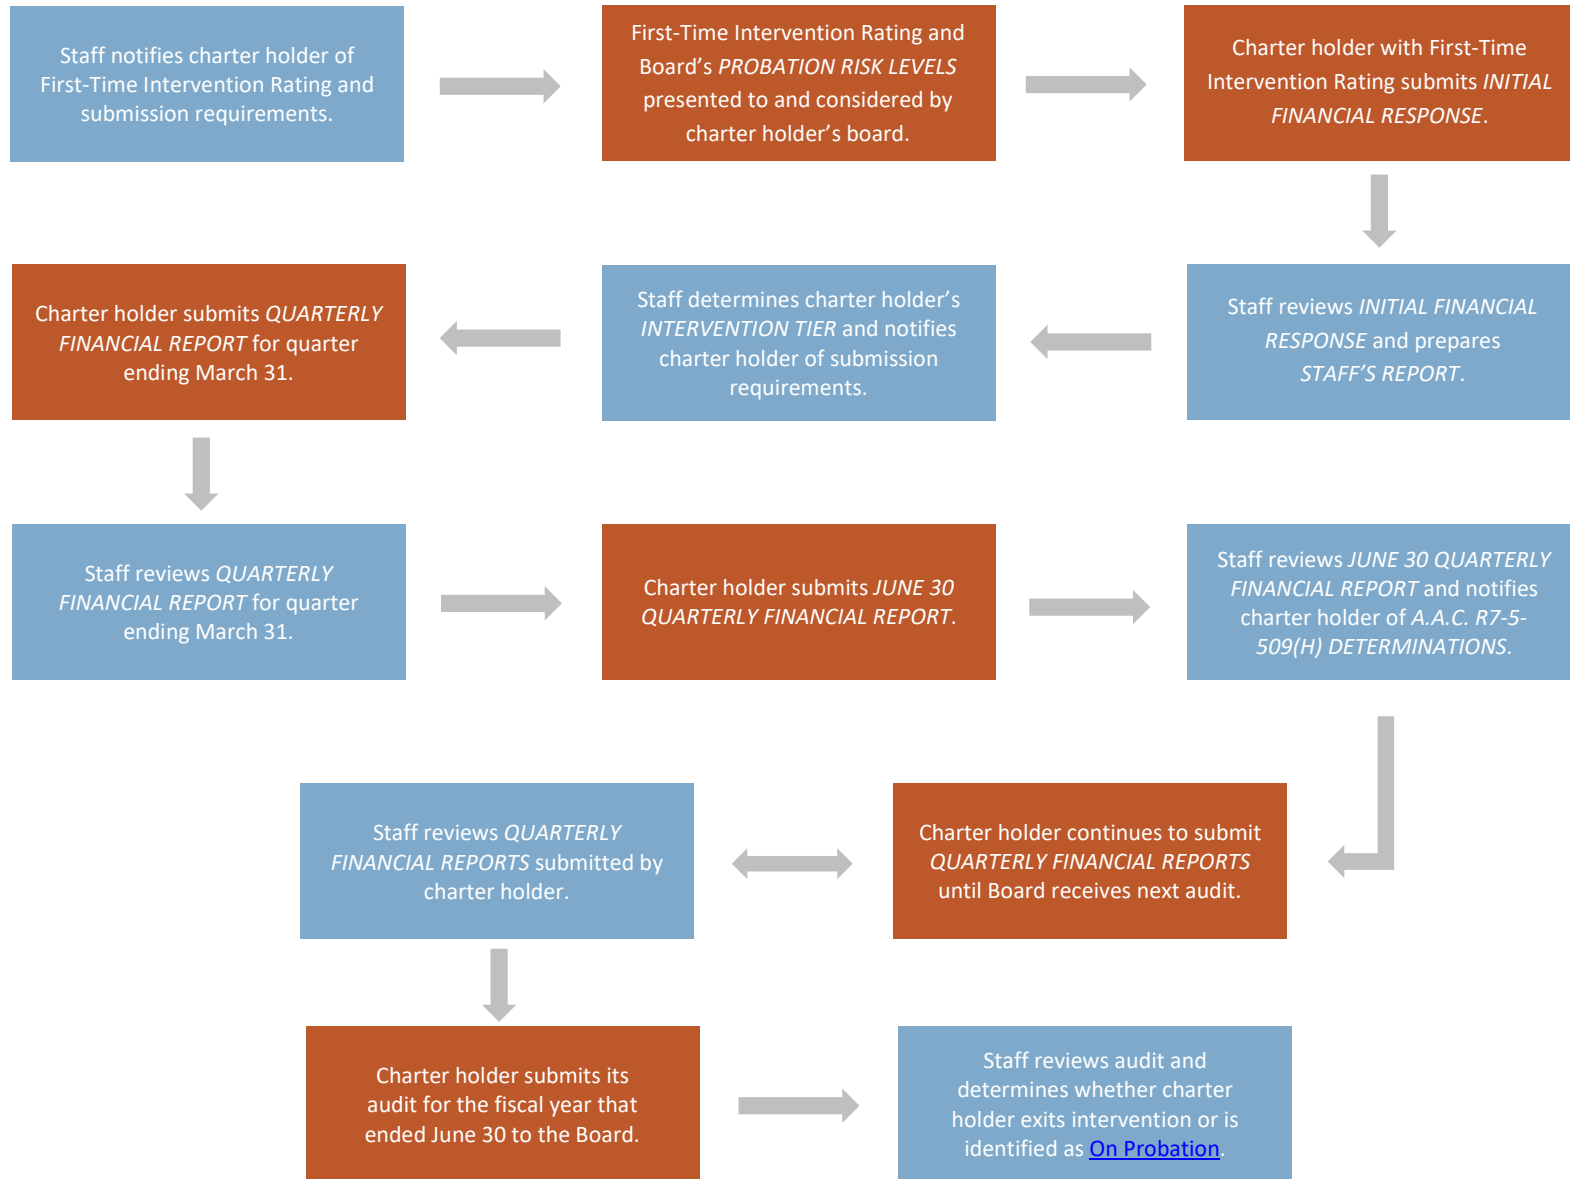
Staff notifies charter holder of First-Time Intervention Rating and submission requirements.

First-Time Intervention Rating and Board's *PROBATION RISK LEVELS* presented to and considered by charter holder's board.

Charter holder with First-Time Intervention Rating submits *INITIAL FINANCIAL RESPONSE*.

Staff reviews *INITIAL FINANCIAL RESPONSE* and prepares *STAFF'S REPORT*.

Staff determines charter holder's *INTERVENTION TIER* and notifies charter holder of submission requirements.

Charter holder submits *QUARTERLY FINANCIAL REPORT* for quarter ending March 31.

Staff reviews *QUARTERLY FINANCIAL REPORT* for quarter ending March 31.

Charter holder submits *JUNE 30 QUARTERLY FINANCIAL REPORT*.

Staff reviews *JUNE 30 QUARTERLY FINANCIAL REPORT* and notifies charter holder of *A.A.C. R7-5-509(H) DETERMINATIONS*.

Charter holder continues to submit *QUARTERLY FINANCIAL REPORTS* until Board receives next audit.

Staff reviews *QUARTERLY FINANCIAL REPORTS* submitted by charter holder.

Charter holder submits its audit for the fiscal year that ended June 30 to the Board.

Staff reviews audit and determines whether charter holder exits intervention or is identified as On Probation.